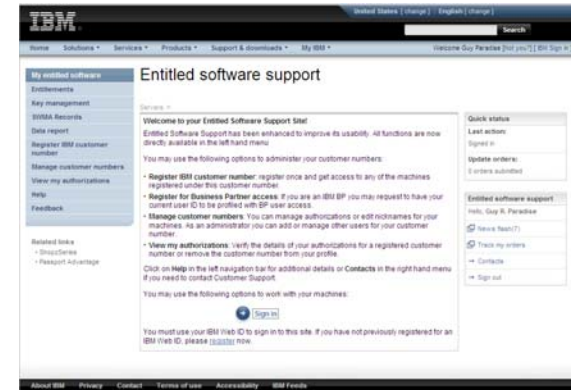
IBM

United States [ change ] English [ change ]

Search

Home Solutions Services Products Support & downloads My IBM

Welcome Guy Paradise [Not you?] [ IBM Sign in

My entitled software

Entitlements

Key management

SWMA Records

Data report

Register IBM customer number

Manage customer numbers

View my authorizations

Help

Feedback

Related links
· ShopzSeries
· Passport Advantage

Entitled software support

Servers >

Welcome to your Entitled Software Support Site!

Entitled Software Support has been enhanced to improve its usability. All functions are now directly available in the left hand menu

You may use the following options to administer your customer numbers:

· Register IBM customer number: register once and get access to any of the machines registered under this customer number.

· Register for Business Partner access: If you are an IBM BP you may request to have your current user ID to be profiled with BP user access.

· Manage customer numbers: You can manage authorizations or edit nicknames for your machines. As an administrator you can add or manage other users for your customer number.

· View my authorizations: Verify the details of your authorizations for a registered customer number or remove the customer number from your profile.

Click on Help in the left navigation bar for additional details or Contacts in the right hand menu if you need to contact Customer Support.

You may use the following options to work with your machines:

Sign in

You must use your IBM Web ID to sign in to this site. If you have not previously registered for an IBM Web ID, please register now.

Quick status

Last action:

Signed in

Update orders:

0 orders submitted

Entitled software support

Hello, Guy R. Paradise

News flash(7)

Track my orders

→ Contacts

→ Sign out

About IBM Privacy Contact Terms of use Accessibility IBM Feeds